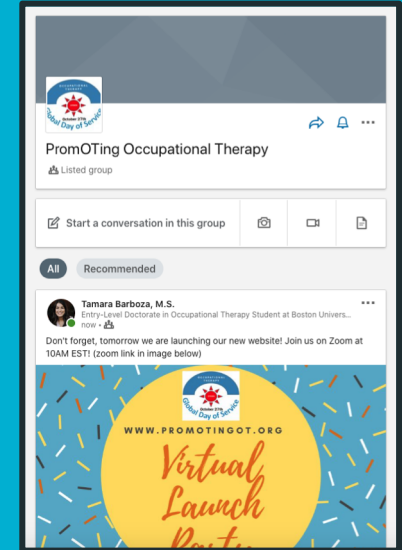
OCCUPATIONAL THERAPY
October 27th
Global Day of Service

PromOTing Occupational Therapy

Listed group

Start a conversation in this group

All

Recommended

Tamara Barboza, M.S.

Entry-Level Doctorate in Occupational Therapy Student at Boston Univers...

now •

Don't forget, tomorrow we are launching our new website! Join us on Zoom at 10AM EST! (zoom link in image below)

OCCUPATIONAL THERAPY
October 27th
Global Day of Service

WWW.PROMOTINGOT.ORG

Virtual Launch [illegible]